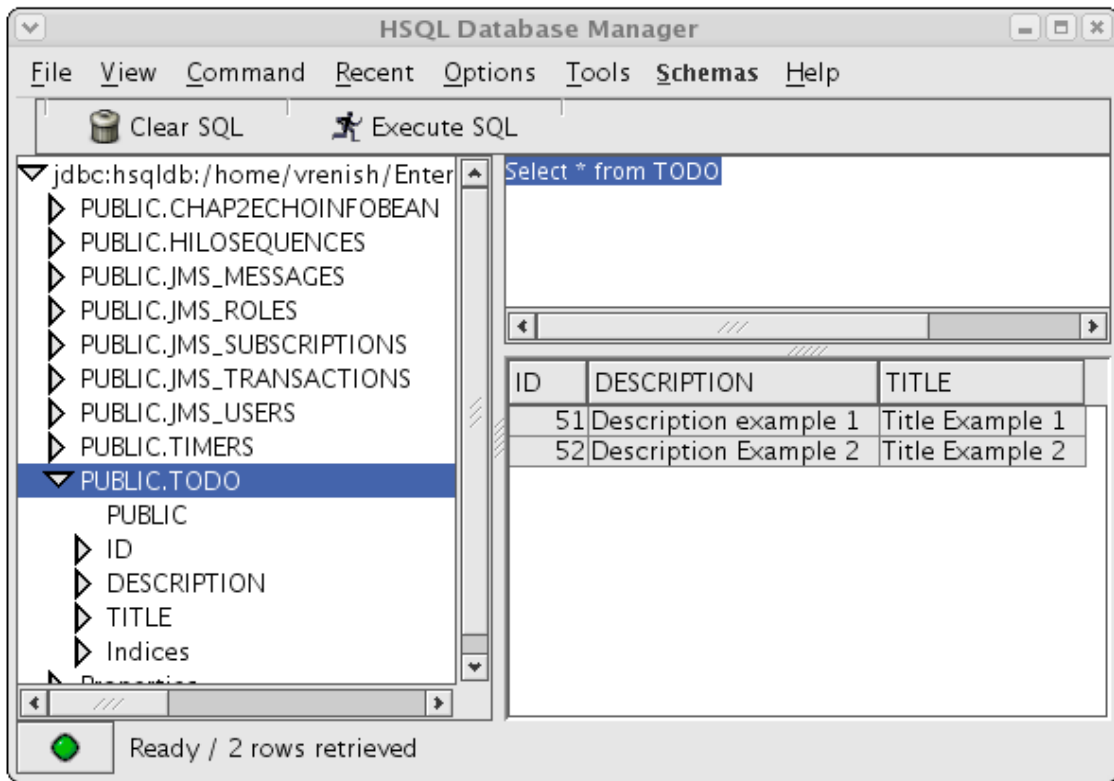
HSQL Database Manager

File View Command Recent Options Tools Schemas Help

Clear SQL Execute SQL

jdbc:hsqldb:/home/vrenish/Enter
PUBLIC.CHAP2ECHOINFOBEAN
PUBLIC.HILOSEQUENCES
PUBLIC.JMS_MESSAGES
PUBLIC.JMS_ROLES
PUBLIC.JMS_SUBSCRIPTIONS
PUBLIC.JMS_TRANSACTIONS
PUBLIC.JMS_USERS
PUBLIC.TIMERS
PUBLIC.TODO
PUBLIC
ID
DESCRIPTION
TITLE
Indices
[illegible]

Select * from TODO

| ID | DESCRIPTION | TITLE |
|---|---|---|
| 51 | Description example 1 | Title Example 1 |
| 52 | Description Example 2 | Title Example 2 |

Ready / 2 rows retrieved